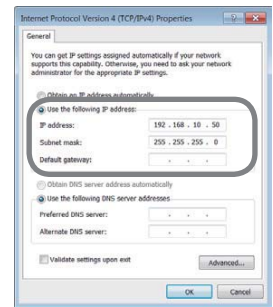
Internet Protocol Version 4 (TCP/IPv4) Properties

General

You can get IP settings assigned automatically if your network supports this capability. Otherwise, you need to ask your network administrator for the appropriate IP settings.

Obtain an IP address automatically

Use the following IP address:

IP address: 192 . 168 . 10 . 50

Subnet mask: 255 . 255 . 255 . 0

Default gateway: . . .

Obtain DNS server address automatically

Use the following DNS server addresses

Preferred DNS server: . . .

Alternate DNS server: . . .

Validate settings upon exit

Advanced...

OK

Cancel